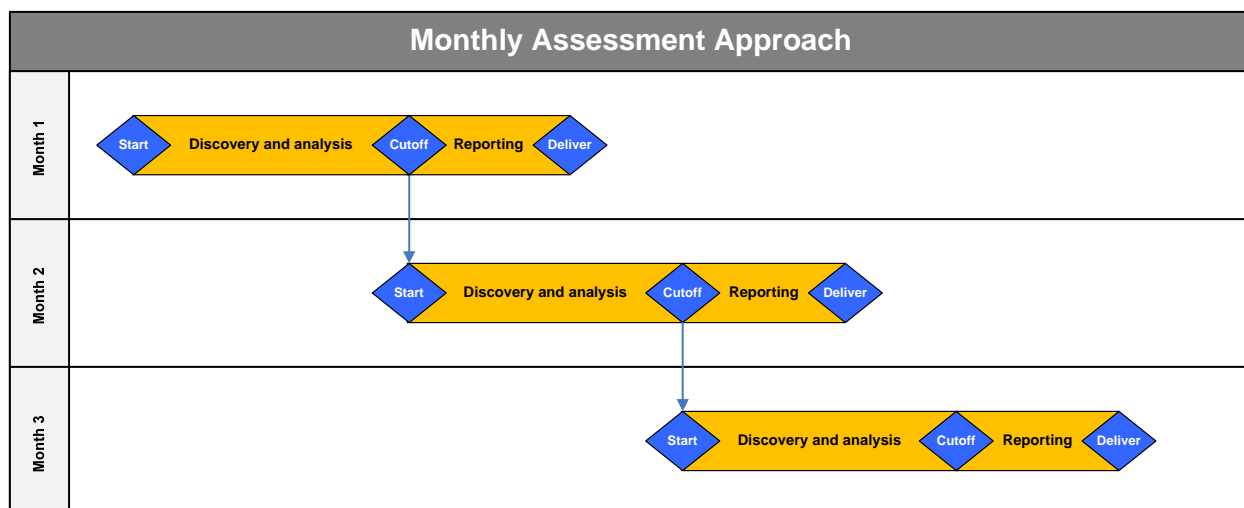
Monthly Assessment Approach

Month 1

Start Discovery and analysis Cutoff Reporting Deliver

Month 2

Start Discovery and analysis Cutoff Reporting Deliver

Month 3

Start Discovery and analysis Cutoff Reporting Deliver